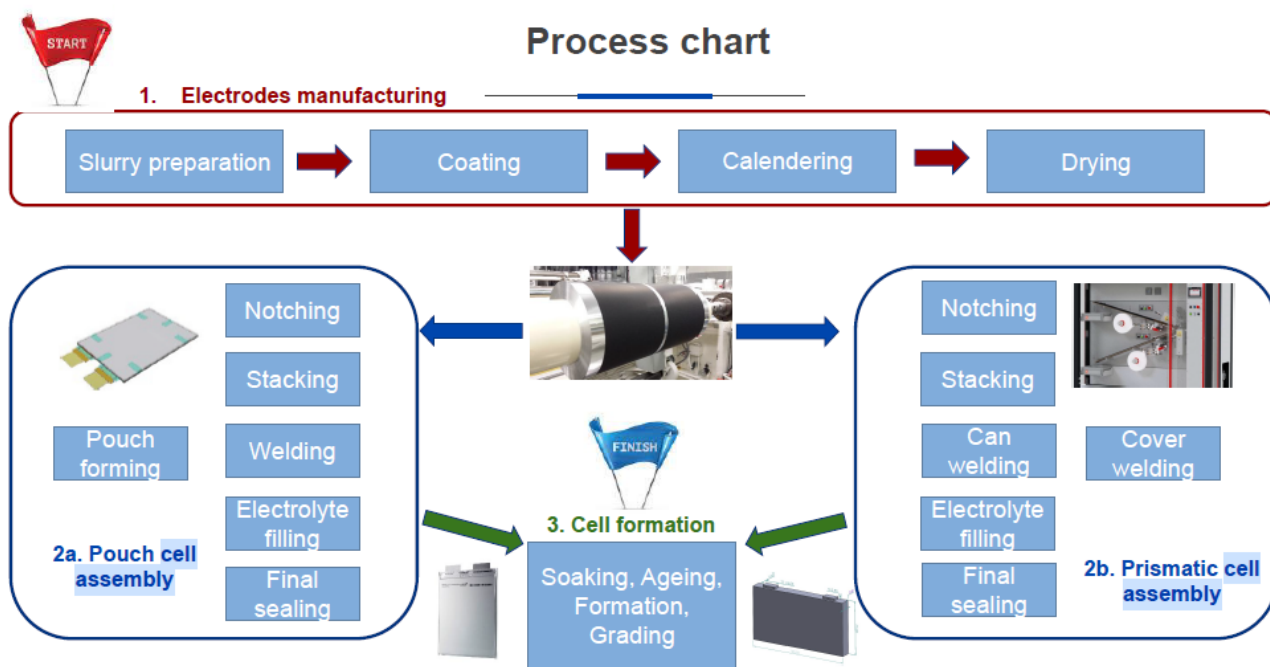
START

Process chart

1. Electrodes manufacturing

Slurry preparation

Coating

Calendering

Drying

Notching

Stacking

Pouch forming

Welding

Electrolyte filling

Final sealing

2a. Pouch cell assembly

FINISH

3. Cell formation

Soaking, Ageing, Formation, Grading

Notching

Stacking

Can welding

Cover welding

Electrolyte filling

Final sealing

2b. Prismatic cell assembly